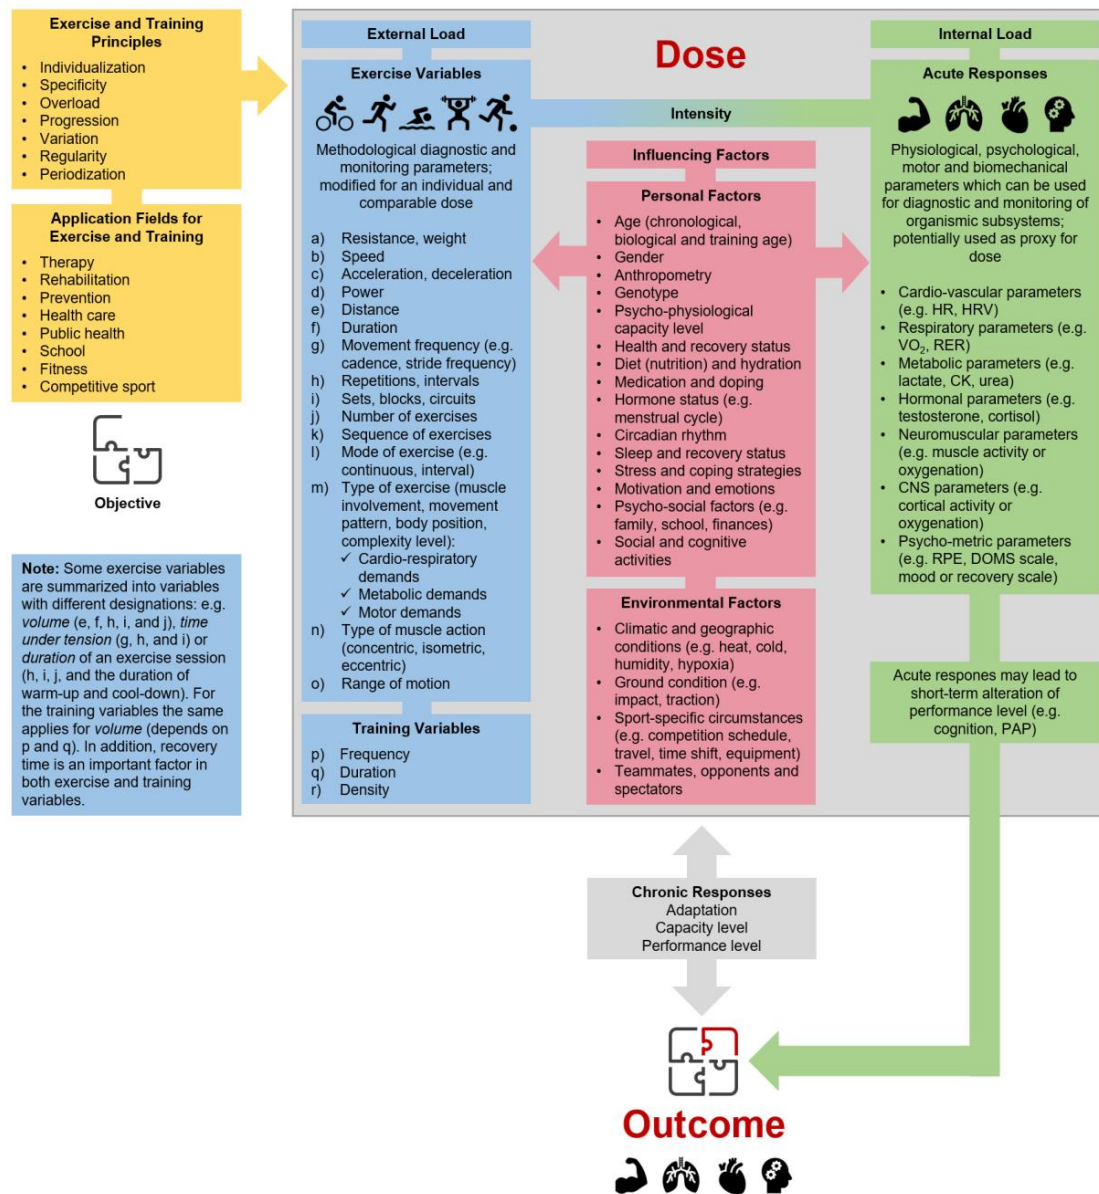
Exercise and Training Principles

- Individualization
- Specificity
- Overload
- Progression
- Variation
- Regularity
- Periodization

Application Fields for Exercise and Training

- Therapy
- Rehabilitation
- Prevention
- Health care
- Public health
- School
- Fitness
- Competitive sport

Objective

**Note:** Some exercise variables are summarized into variables with different designations: e.g. *volume* (e, f, h, i, and j), *time under tension* (g, h, and i) or *duration* of an exercise session (h, i, j, and the duration of warm-up and cool-down). For the training variables the same applies for *volume* (depends on p and q). In addition, recovery time is an important factor in both exercise and training variables.

Dose

External Load

Exercise Variables

Intensity

Methodological diagnostic and monitoring parameters; modified for an individual and comparable dose

a) Resistance, weight
b) Speed
c) Acceleration, deceleration
d) Power
e) Distance
f) Duration
g) Movement frequency (e.g. cadence, stride frequency)
h) Repetitions, intervals
i) Sets, blocks, circuits
j) Number of exercises
k) Sequence of exercises
l) Mode of exercise (e.g. continuous, interval)
m) Type of exercise (muscle involvement, movement pattern, body position, complexity level):
✓ Cardio-respiratory demands
✓ Metabolic demands
✓ Motor demands
n) Type of muscle action (concentric, isometric, eccentric)
o) Range of motion

Training Variables

p) Frequency
q) Duration
r) Density

Influencing Factors

Personal Factors

- Age (chronological, biological and training age)
- Gender
- Anthropometry
- Genotype
- Psycho-physiological capacity level
- Health and recovery status
- Diet (nutrition) and hydration
- Medication and doping
- Hormone status (e.g. menstrual cycle)
- Circadian rhythm
- Sleep and recovery status
- Stress and coping strategies
- Motivation and emotions
- Psycho-social factors (e.g. family, school, finances)
- Social and cognitive activities

Environmental Factors

- Climatic and geographic conditions (e.g. heat, cold, humidity, hypoxia)
- Ground condition (e.g. impact, traction)
- Sport-specific circumstances (e.g. competition schedule, travel, time shift, equipment)
- Teammates, opponents and spectators

Internal Load

Acute Responses

Physiological, psychological, motor and biomechanical parameters which can be used for diagnostic and monitoring of organismic subsystems; potentially used as proxy for dose

- Cardio-vascular parameters (e.g. HR, HRV)
- Respiratory parameters (e.g. $VO_2$, RER)
- Metabolic parameters (e.g. lactate, CK, urea)
- Hormonal parameters (e.g. testosterone, cortisol)
- Neuromuscular parameters (e.g. muscle activity or oxygenation)
- CNS parameters (e.g. cortical activity or oxygenation)
- Psycho-metric parameters (e.g. RPE, DOMS scale, mood or recovery scale)

Acute respones may lead to short-term alteration of performance level (e.g. cognition, PAP)

Chronic Responses
Adaptation
Capacity level
Performance level

Outcome